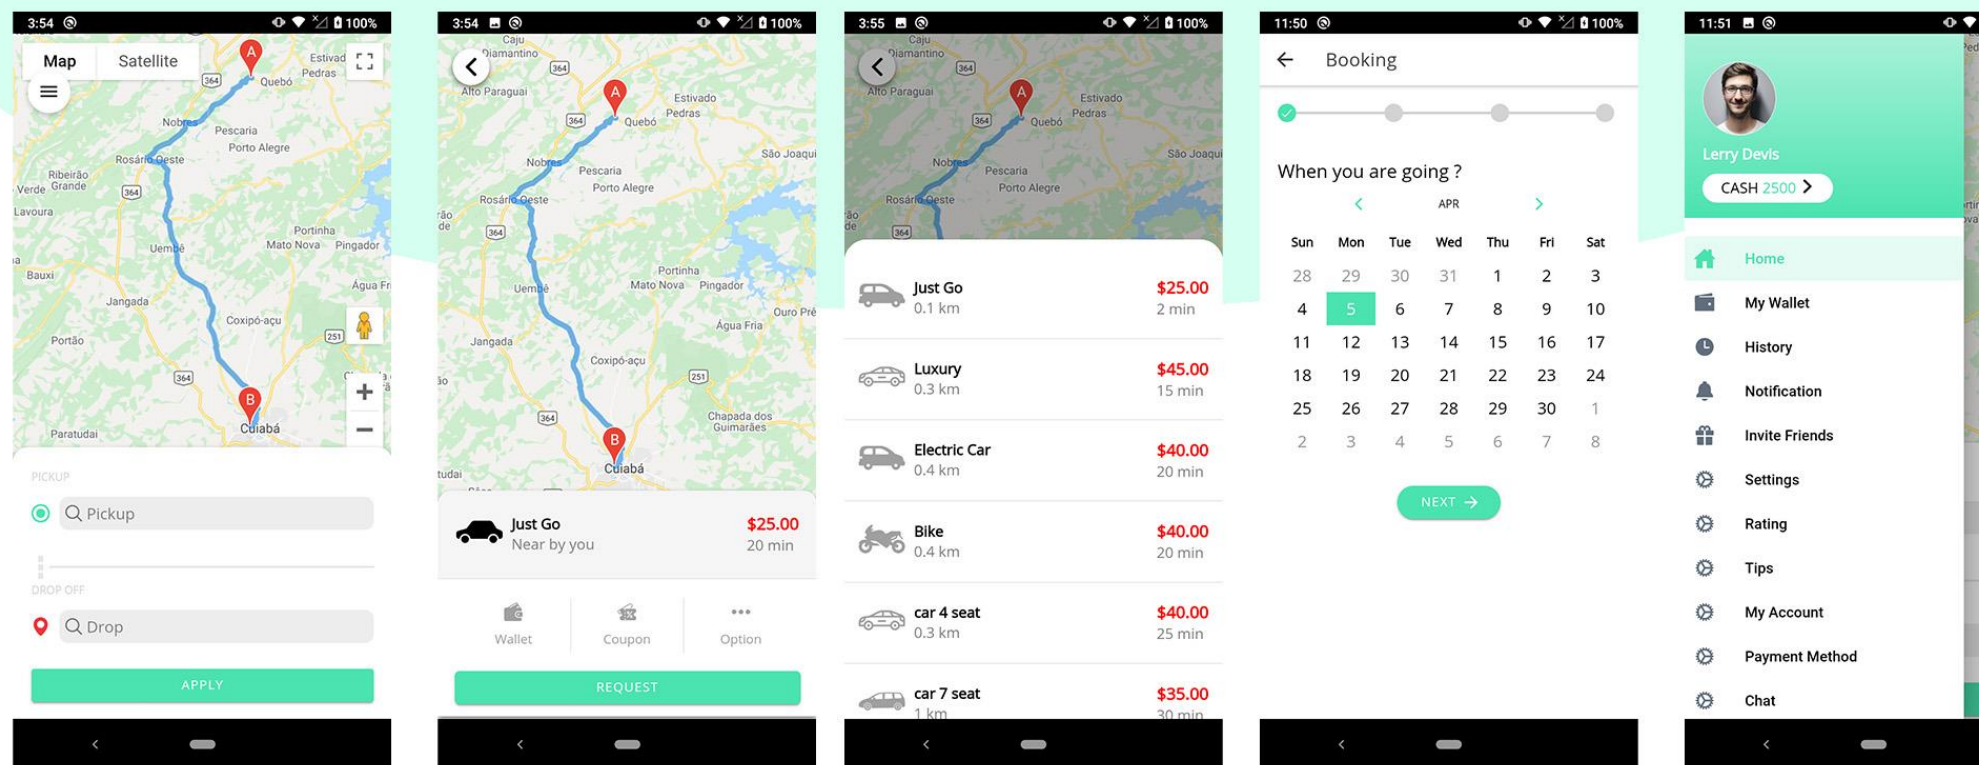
3:54 100%

Map Satellite

Estivad Pedras Quebó Nobres Pescaria Porto Alegre Rosário Oeste Ribeirão Verde Grande Lavoura Portinha Mato Nova Pingador Uembé Bauxi Jangada Água Fr Coxipó-açu Portão Paratudai Cuiabá

PICKUP

Pickup

DROP OFF

Drop

APPLY

3:54 100%

Caju Diamantino Alto Paraguai Estivado Pedras Quebó Nobres Pescaria Porto Alegre São Joaqui Rosário Oeste Portinha Mato Nova Pingador Uembé Ouro Pre Água Fria Jangada Coxipó-açu Chapada dos Guimarães Cuiabá

Just Go
Near by you
$25.00
20 min

Wallet Coupon Option

REQUEST

3:55 100%

Caju Diamantino Alto Paraguai Estivado Pedras Quebó Nobres Pescaria Porto Alegre São Joaqui Rosário Oeste

| | |
|---|---|
| Just Go 0.1 km | $25.00 2 min |
| Luxury 0.3 km | $45.00 15 min |
| Electric Car 0.4 km | $40.00 20 min |
| Bike 0.4 km | $40.00 20 min |
| car 4 seat 0.3 km | $40.00 25 min |
| car 7 seat 1 km | $35.00 30 min |

11:50 100%

Booking

When you are going ?

APR

| Sun | Mon | Tue | Wed | Thu | Fri | Sat |
|---|---|---|---|---|---|---|
| 28 | 29 | 30 | 31 | 1 | 2 | 3 |
| 4 | 5 | 6 | 7 | 8 | 9 | 10 |
| 11 | 12 | 13 | 14 | 15 | 16 | 17 |
| 18 | 19 | 20 | 21 | 22 | 23 | 24 |
| 25 | 26 | 27 | 28 | 29 | 30 | 1 |
| 2 | 3 | 4 | 5 | 6 | 7 | 8 |

NEXT

11:51

Lerry Devis

CASH 2500

Home
My Wallet
History
Notification
Invite Friends
Settings
Rating
Tips
My Account
Payment Method
Chat